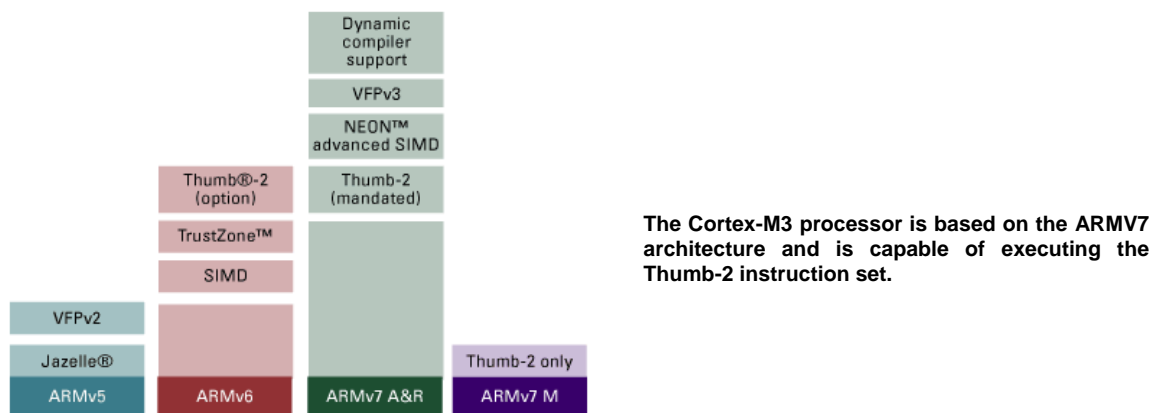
Dynamic compiler support

VFPv3

NEON™ advanced SIMD

Thumb®-2 (option)

Thumb-2 (mandated)

TrustZone™

SIMD

VFPv2

Jazelle®

Thumb-2 only

ARMv5

ARMv6

ARMv7 A&R

ARMv7 M

The Cortex-M3 processor is based on the ARMV7 architecture and is capable of executing the Thumb-2 instruction set.